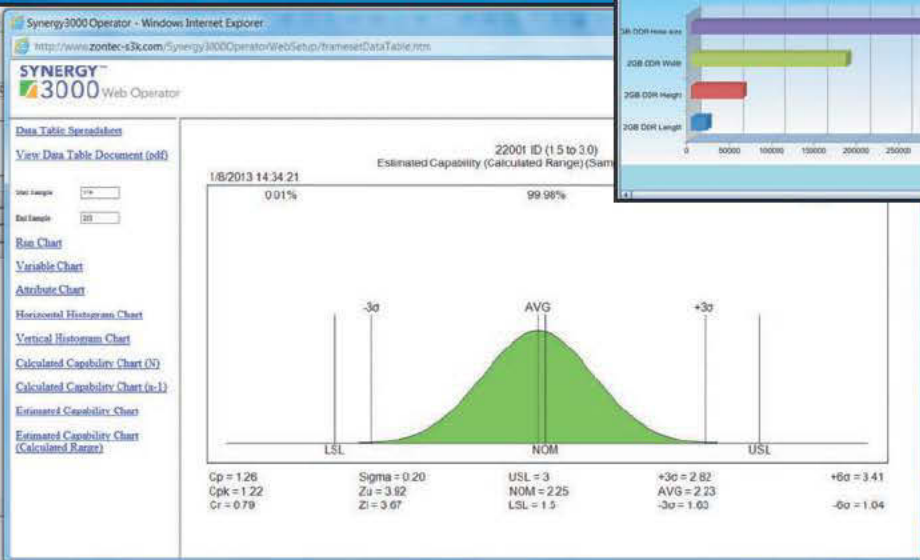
Synergy3000 Operator - Windows Internet Explorer

http://www.zontec-s3k.com/Synergy3000OperatorWebSetup/framesetDataTable.htm

SYNERGY™ 3000 Web Operator

Data Table Spreadsheet

View Data Table Document (pdf)

Start Sample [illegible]

End Sample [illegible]

Run Chart

Variable Chart

Attribute Chart

Horizontal Histogram Chart

Vertical Histogram Chart

Calculated Capability Chart (N)

Calculated Capability Chart (n-1)

Estimated Capability Chart

Estimated Capability Chart (Calculated Range)

2200t ID (1.5 to 3.0)

Estimated Capability (Calculated Range) (Sam

1/8/2013 14:34:21

0.01%

99.98%

-3σ

AVG

+3σ

LSL

NOM

USL

Cp = 1.26

Cpk = 1.22

Cr = 0.79

Sigma = 0.20

Zu = 3.92

Zl = 3.67

USL = 3

NOM = 2.25

LSL = 1.5

+3σ = 2.82

AVG = 2.23

-3σ = 1.63

+6σ = 3.41

-6σ = 1.04

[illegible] DDR Hole size

2GB DDR Width

2GB DDR Height

2GB DDR Length

0

50000

100000

150000

200000

250000